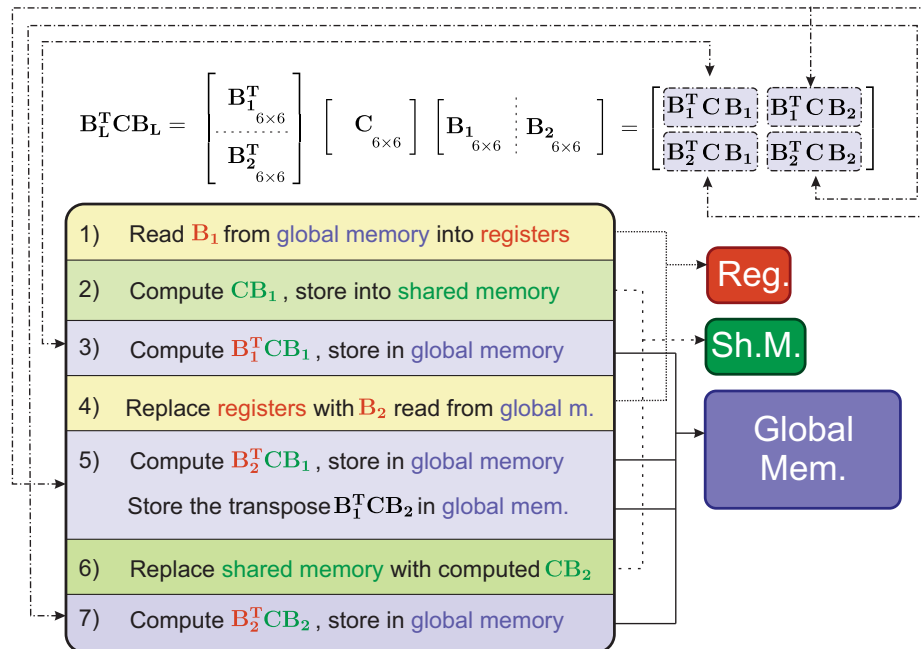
$\mathbf{B_L^T C B_L} = \begin{bmatrix} \mathbf{B_1^T}_{6\times6} \\ \mathbf{B_2^T}_{6\times6} \end{bmatrix} \begin{bmatrix} \mathbf{C}_{6\times6} \end{bmatrix} \begin{bmatrix} \mathbf{B_1}_{6\times6} & \mathbf{B_2}_{6\times6} \end{bmatrix} = \begin{bmatrix} \mathbf{B_1^T C B_1} & \mathbf{B_1^T C B_2} \\ \mathbf{B_2^T C B_1} & \mathbf{B_2^T C B_2} \end{bmatrix}$

1) Read $\mathbf{B_1}$ from global memory into registers

2) Compute $\mathbf{CB_1}$, store into shared memory

3) Compute $\mathbf{B_1^T CB_1}$, store in global memory

4) Replace registers with $\mathbf{B_2}$ read from global m.

5) Compute $\mathbf{B_2^T CB_1}$, store in global memory

Store the transpose $\mathbf{B_1^T CB_2}$ in global mem.

6) Replace shared memory with computed $\mathbf{CB_2}$

7) Compute $\mathbf{B_2^T CB_2}$, store in global memory

Reg.

Sh.M.

Global Mem.